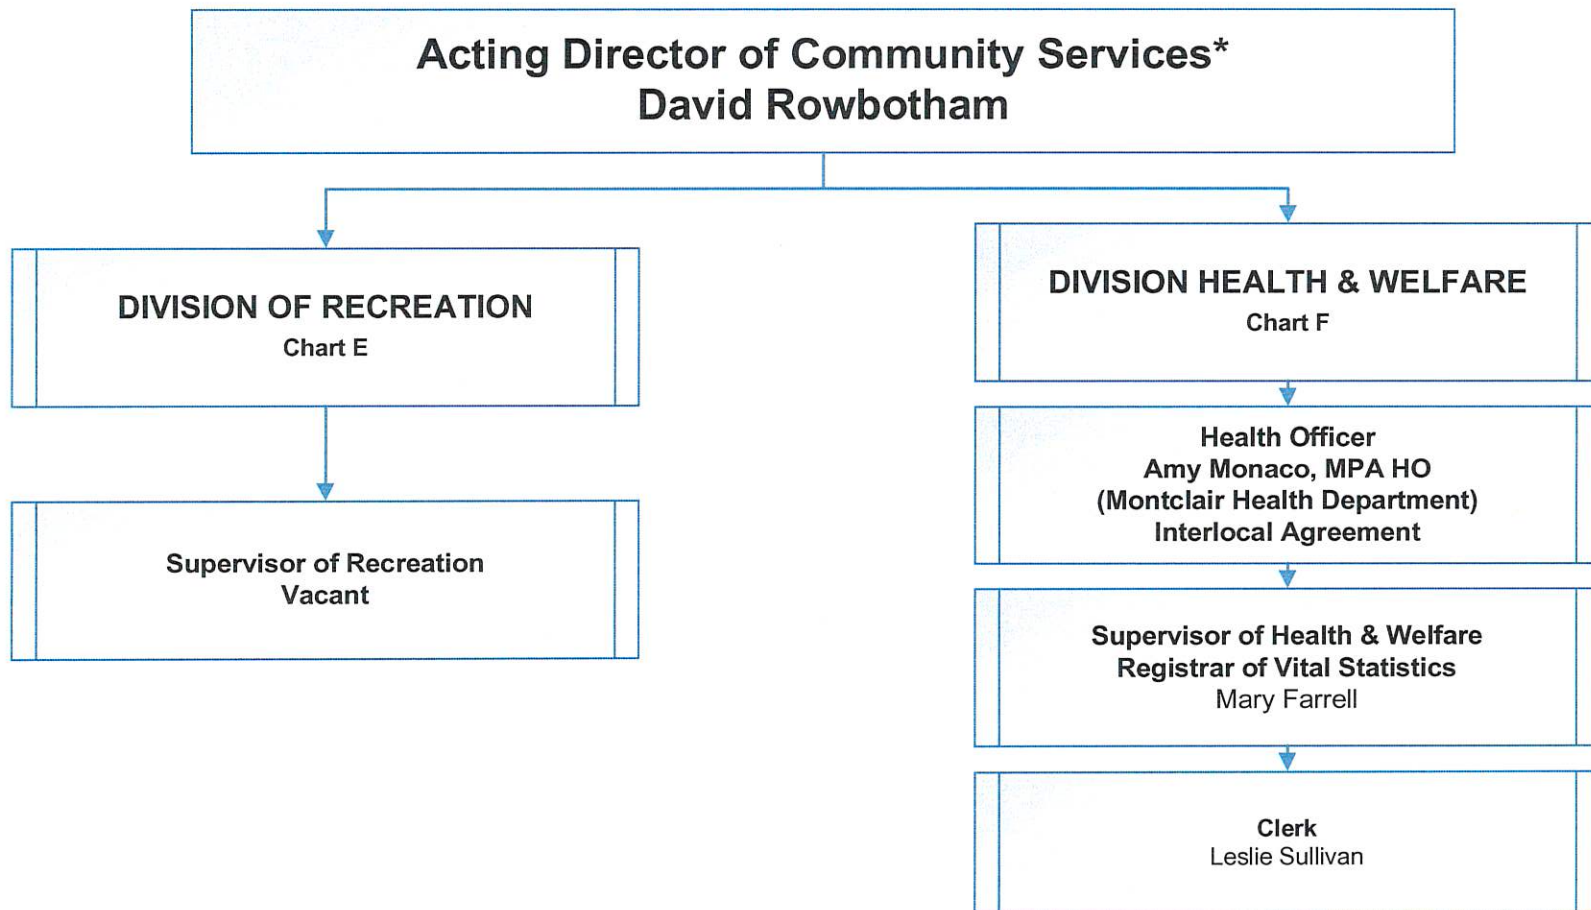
Acting Director of Community Services*
David Rowbotham

DIVISION OF RECREATION
Chart E

Supervisor of Recreation
Vacant

DIVISION HEALTH & WELFARE
Chart F

Health Officer
Amy Monaco, MPA HO
(Montclair Health Department)
Interlocal Agreement

Supervisor of Health & Welfare
Registrar of Vital Statistics
Mary Farrell

Clerk
Leslie Sullivan